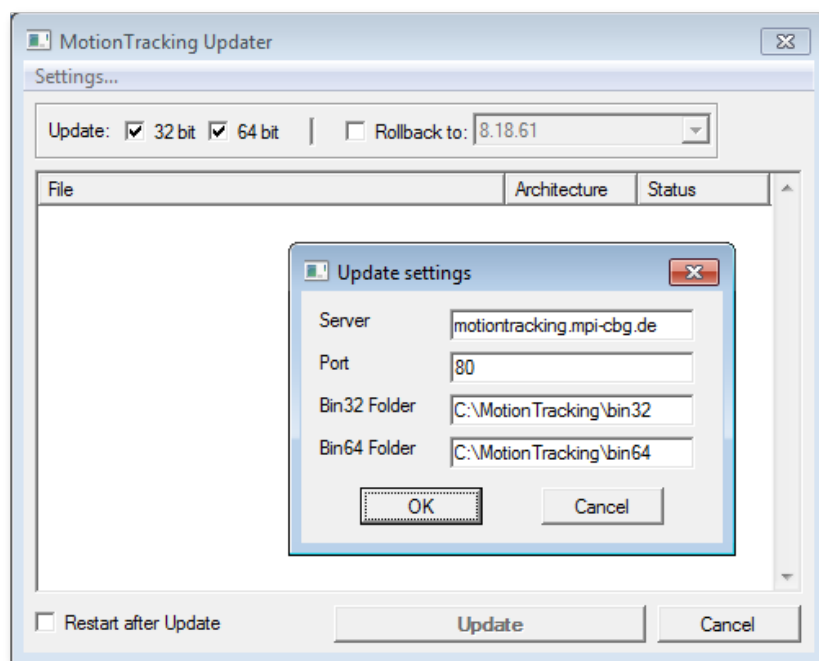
MotionTracking Updater

Settings...

Update: ☑ 32 bit ☑ 64 bit | ☐ Rollback to: 8.18.61

| File | Architecture | Status |
|---|---|---|

Update settings

Server motiontracking.mpi-cbg.de

Port 80

Bin32 Folder C:\MotionTracking\bin32

Bin64 Folder C:\MotionTracking\bin64

OK Cancel

☐ Restart after Update

Update

Cancel